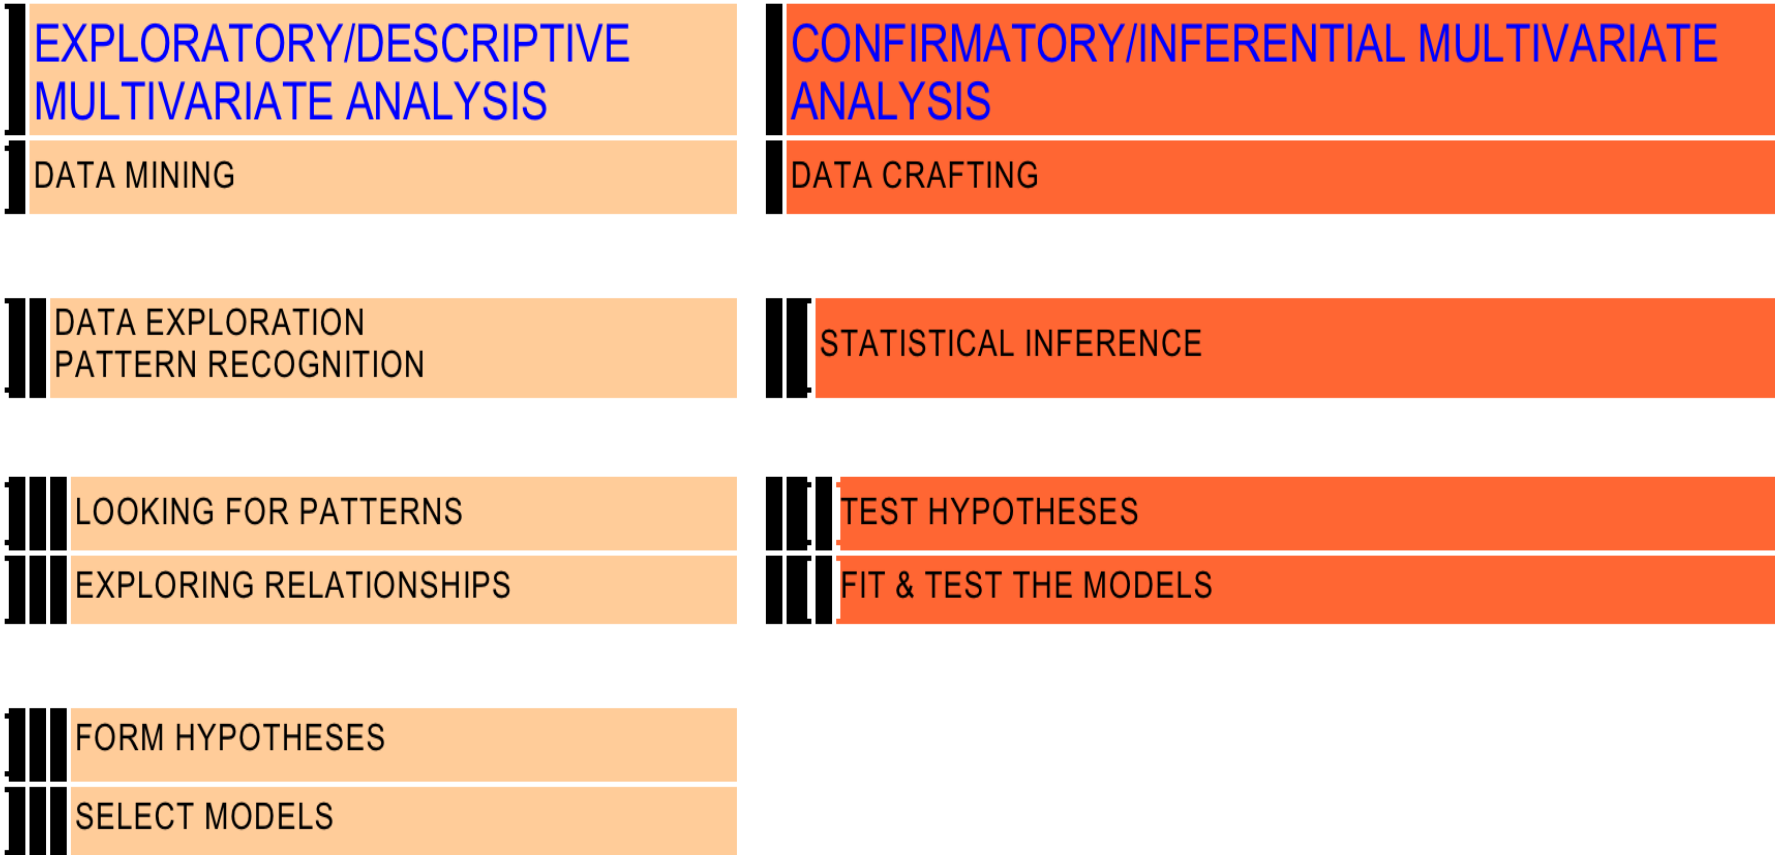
EXPLORATORY/DESCRIPTIVE MULTIVARIATE ANALYSIS

DATA MINING

DATA EXPLORATION
PATTERN RECOGNITION

LOOKING FOR PATTERNS

EXPLORING RELATIONSHIPS

FORM HYPOTHESES

SELECT MODELS

CONFIRMATORY/INFERENTIAL MULTIVARIATE ANALYSIS

DATA CRAFTING

STATISTICAL INFERENCE

TEST HYPOTHESES

FIT & TEST THE MODELS